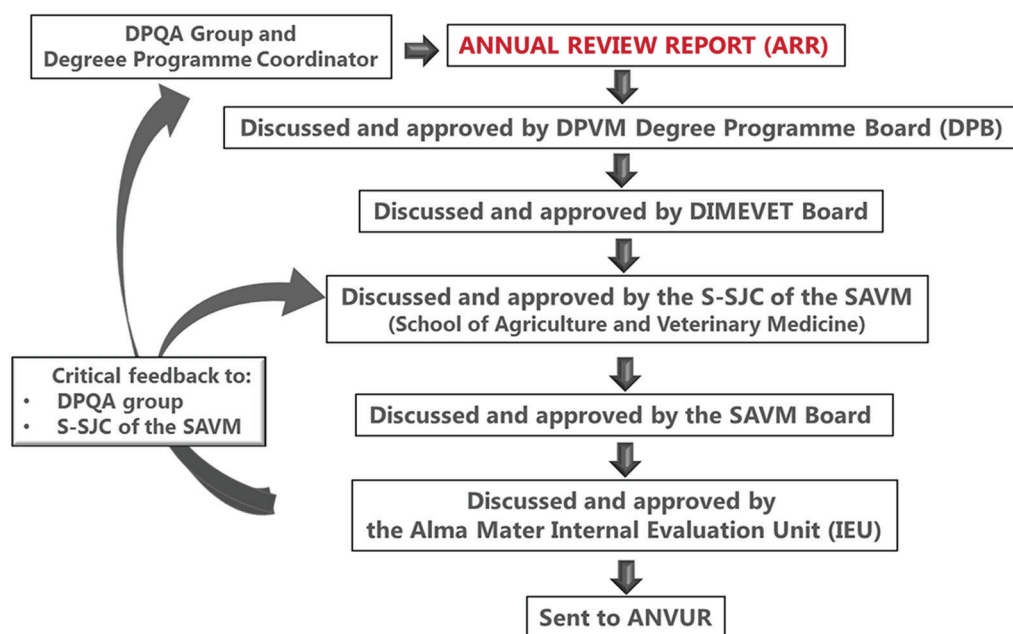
DPQA Group and Degreee Programme Coordinator

ANNUAL REVIEW REPORT (ARR)

Discussed and approved by DPVM Degree Programme Board (DPB)

Discussed and approved by DIMEVET Board

Discussed and approved by the S-SJC of the SAVM
(School of Agriculture and Veterinary Medicine)

Critical feedback to:
• DPQA group
• S-SJC of the SAVM

Discussed and approved by the SAVM Board

Discussed and approved by the Alma Mater Internal Evaluation Unit (IEU)

Sent to ANVUR